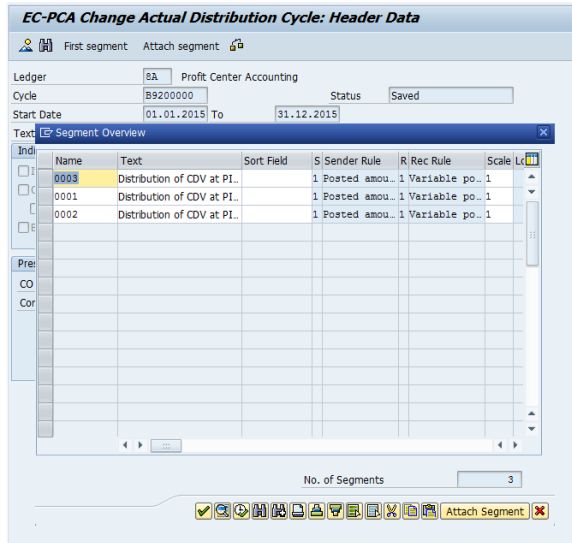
EC-PCA Change Actual Distribution Cycle: Header Data

First segment Attach segment

Ledger 8A Profit Center Accounting
Cycle B9200000 Status Saved
Start Date 01.01.2015 To 31.12.2015
Text

Segment Overview

| Name | Text | Sort Field | S | Sender Rule | R | Rec Rule | Scale | Lo |
|---|---|---|---|---|---|---|---|---|
| 0003 | Distribution of CDV at PI... | | 1 | Posted amou... | 1 | Variable po... | 1 | |
| 0001 | Distribution of CDV at PI... | | 1 | Posted amou... | 1 | Variable po... | 1 | |
| 0002 | Distribution of CDV at PI... | | 1 | Posted amou... | 1 | Variable po... | 1 | |

No. of Segments 3

Attach Segment